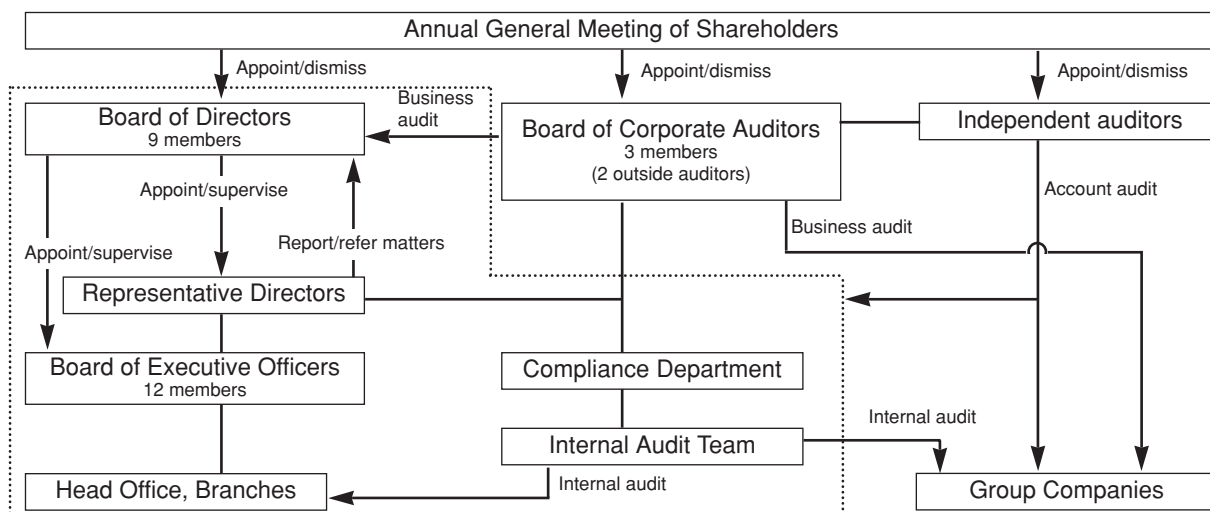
Annual General Meeting of Shareholders

Appoint/dismiss

Appoint/dismiss

Appoint/dismiss

Board of Directors
9 members

Business audit

Board of Corporate Auditors
3 members
(2 outside auditors)

Independent auditors

Account audit

Appoint/supervise

Appoint/supervise

Report/refer matters

Business audit

Representative Directors

Board of Executive Officers
12 members

Compliance Department

Internal audit

Internal Audit Team

Head Office, Branches

Internal audit

Group Companies